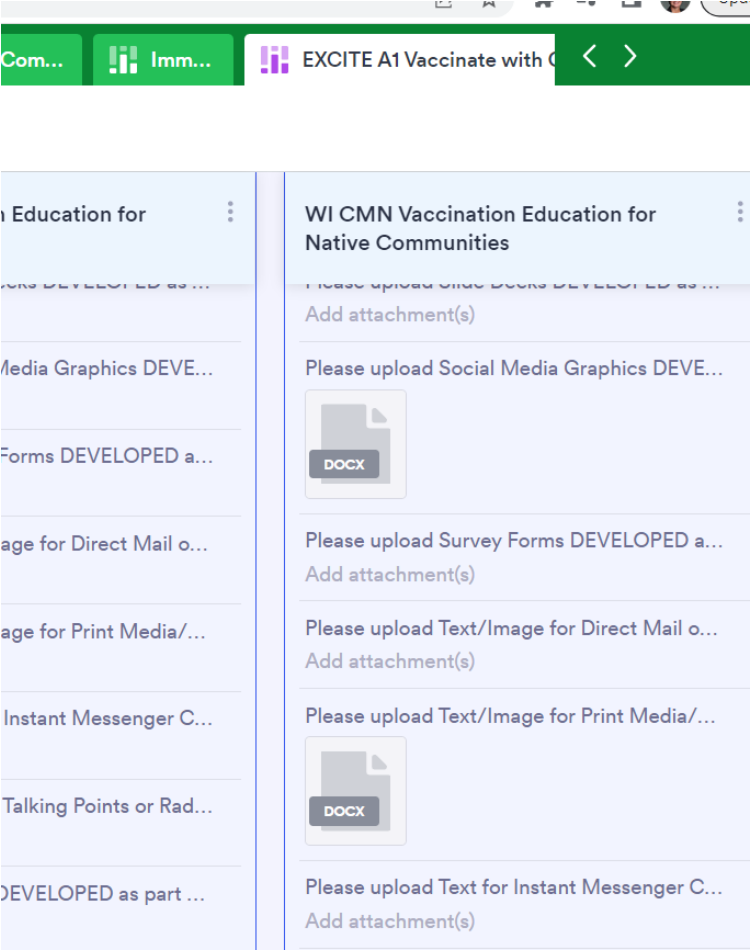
Com... Imm... EXCITE A1 Vaccinate with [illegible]

n Education for

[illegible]cks DEVELOPED as ...

Media Graphics DEVE...

Forms DEVELOPED a...

age for Direct Mail o...

age for Print Media/...

Instant Messenger C...

Talking Points or Rad...

DEVELOPED as part ...

WI CMN Vaccination Education for Native Communities

Please upload Slide Decks DEVELOPED as ...
Add attachment(s)

Please upload Social Media Graphics DEVE...

DOCX

Please upload Survey Forms DEVELOPED a...
Add attachment(s)

Please upload Text/Image for Direct Mail o...
Add attachment(s)

Please upload Text/Image for Print Media/...

DOCX

Please upload Text for Instant Messenger C...
Add attachment(s)